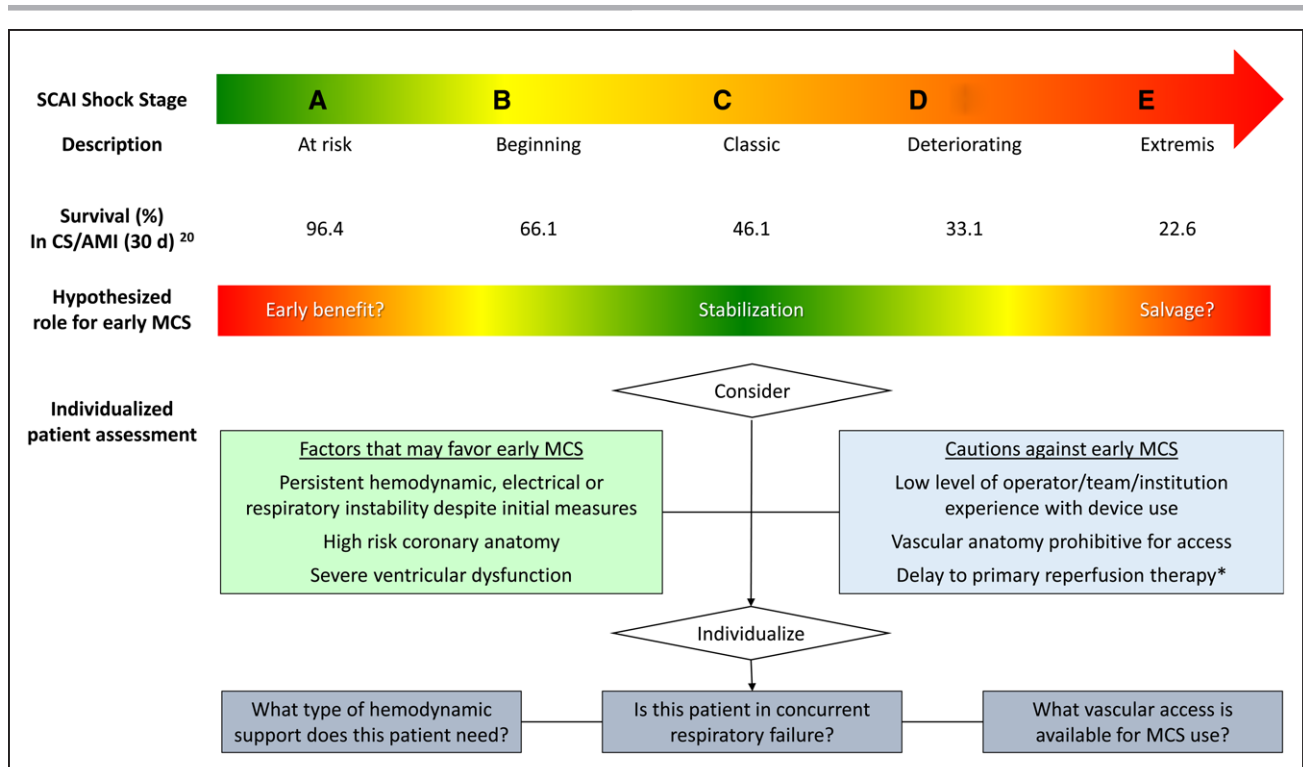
SCAI Shock Stage
A
B
C
D
E

Description
At risk
Beginning
Classic
Deteriorating
Extremis

Survival (%) In CS/AMI (30 d) $^{20}$
96.4
66.1
46.1
33.1
22.6

Hypothesized role for early MCS
Early benefit?
Stabilization
Salvage?

Individualized patient assessment

Consider

Factors that may favor early MCS
Persistent hemodynamic, electrical or respiratory instability despite initial measures
High risk coronary anatomy
Severe ventricular dysfunction

Cautions against early MCS
Low level of operator/team/institution experience with device use
Vascular anatomy prohibitive for access
Delay to primary reperfusion therapy*

Individualize

What type of hemodynamic support does this patient need?
Is this patient in concurrent respiratory failure?
What vascular access is available for MCS use?